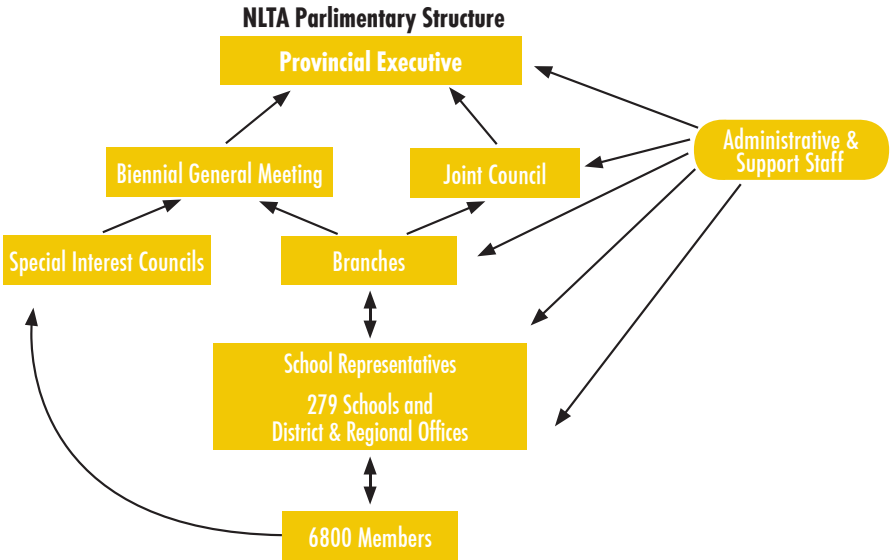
NLTA Parlimentary Structure

Provincial Executive

Administrative & Support Staff

Biennial General Meeting

Joint Council

Special Interest Councils

Branches

School Representatives

279 Schools and District & Regional Offices

6800 Members